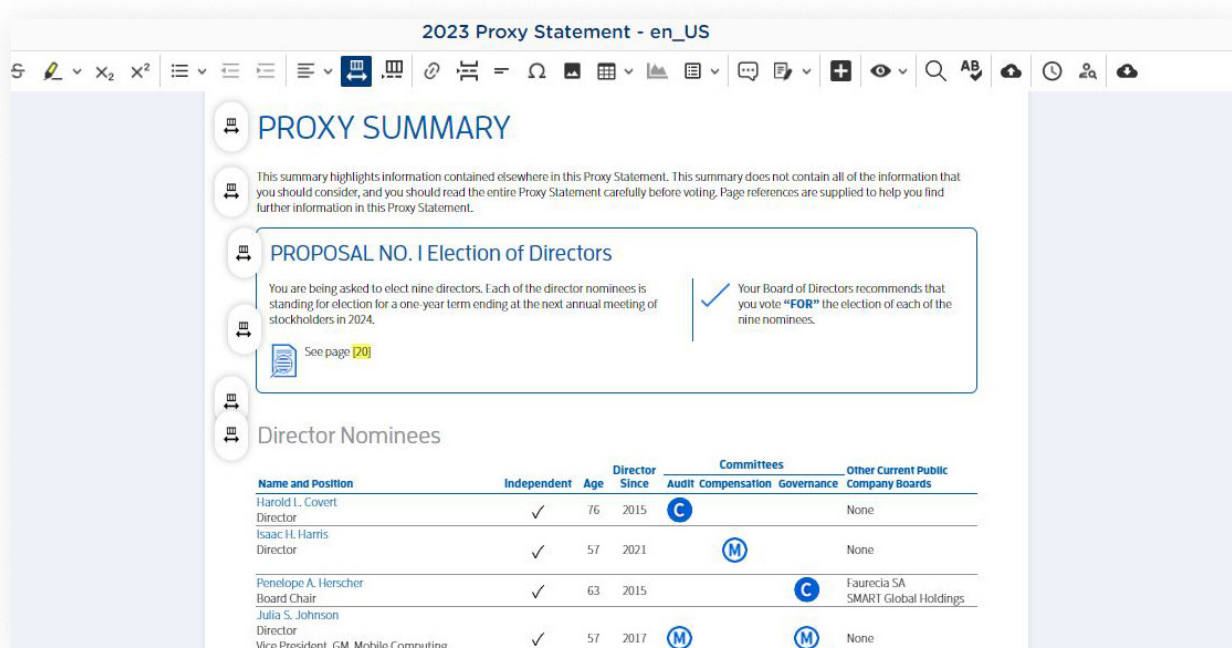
2023 Proxy Statement - en_US

PROXY SUMMARY

This summary highlights information contained elsewhere in this Proxy Statement. This summary does not contain all of the information that you should consider, and you should read the entire Proxy Statement carefully before voting. Page references are supplied to help you find further information in this Proxy Statement.

PROPOSAL NO. I Election of Directors

You are being asked to elect nine directors. Each of the director nominees is standing for election for a one-year term ending at the next annual meeting of stockholders in 2024.

See page [20]

Your Board of Directors recommends that you vote **"FOR"** the election of each of the nine nominees.

Director Nominees

| Name and Position | Independent | Age | Director Since | Committees: Audit | Committees: Compensation | Committees: Governance | Other Current Public Company Boards |
|---|---|---|---|---|---|---|---|
| Harold L. Covert Director | ✓ | 76 | 2015 | C | | | None |
| Isaac H. Harris Director | ✓ | 57 | 2021 | | M | | None |
| Penelope A. Herscher Board Chair | ✓ | 63 | 2015 | | | C | Faurecia SA SMART Global Holdings |
| Julia S. Johnson Director Vice President, GM, Mobile Computing | ✓ | 57 | 2017 | M | | M | None |